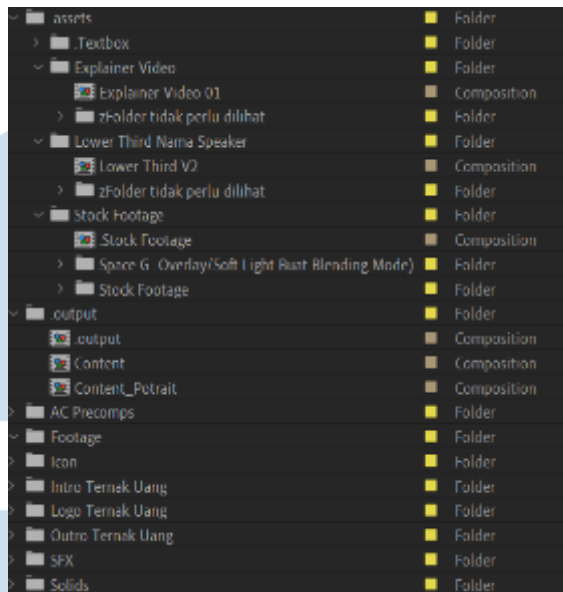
assets | Folder
.Textbox | Folder
Explainer Video | Folder
Explainer Video 01 | Composition
zFolder tidak perlu dilihat | Folder
Lower Third Nama Speaker | Folder
Lower Third V2 | Composition
zFolder tidak perlu dilihat | Folder
Stock Footage | Folder
.Stock Footage | Composition
Space G_Overlay(Soft Light Buat Blending Mode) | Folder
Stock Footage | Folder
.output | Folder
.output | Composition
Content | Composition
Content_Potrait | Composition
AC Precomps | Folder
Footage | Folder
Icon | Folder
Intro Ternak Uang | Folder
Logo Ternak Uang | Folder
Outro Ternak Uang | Folder
SFX | Folder
Solids | Folder